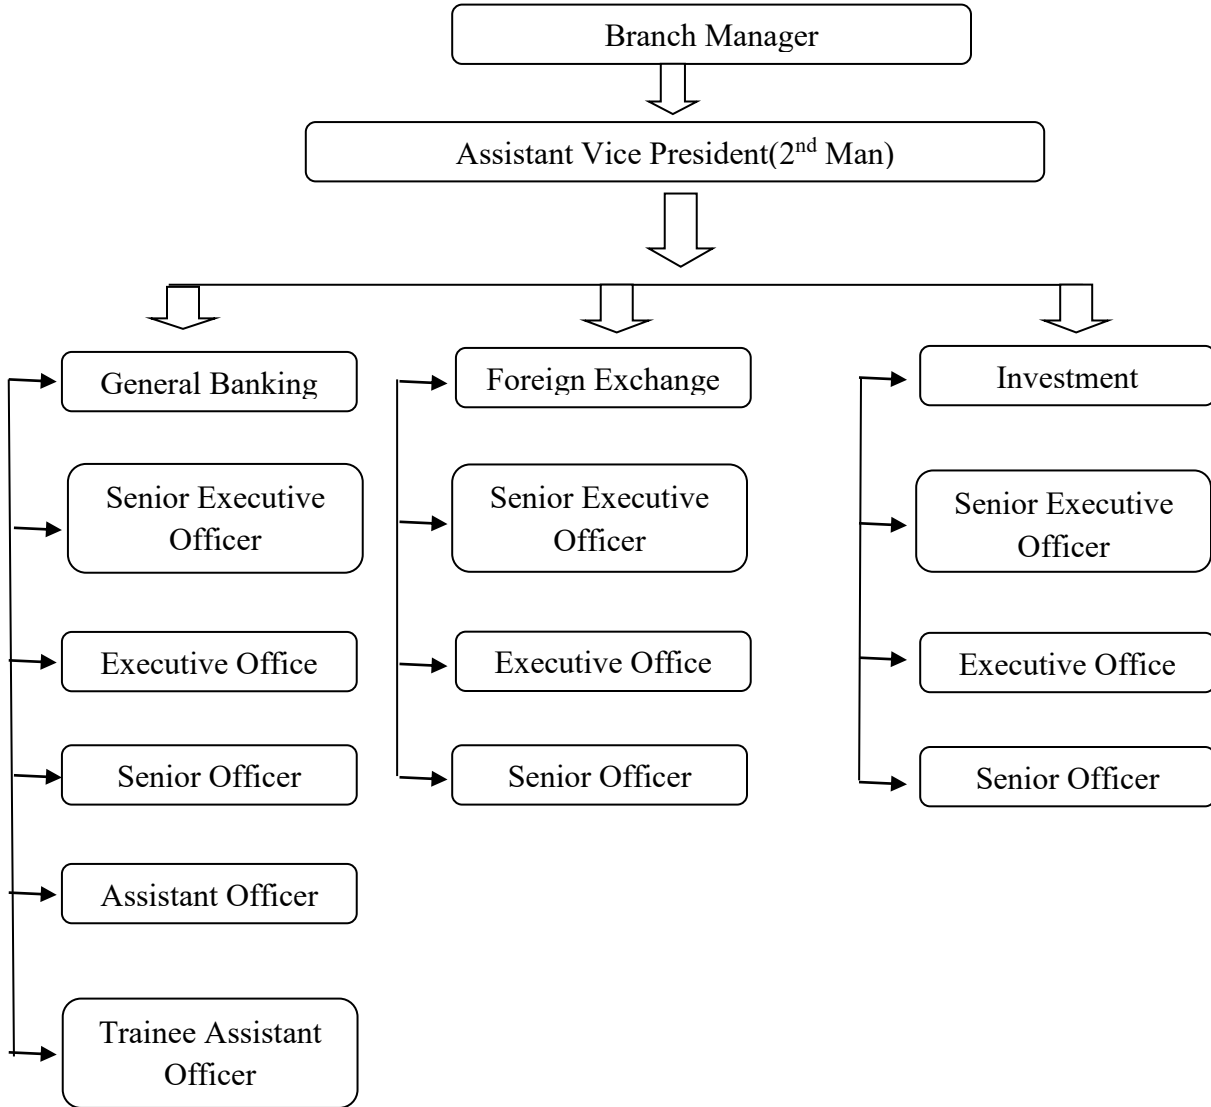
Branch Manager

Assistant Vice President($2^{nd}$ Man)

General Banking

Senior Executive Officer

Executive Office

Senior Officer

Assistant Officer

Trainee Assistant Officer

Foreign Exchange

Senior Executive Officer

Executive Office

Senior Officer

Investment

Senior Executive Officer

Executive Office

Senior Officer